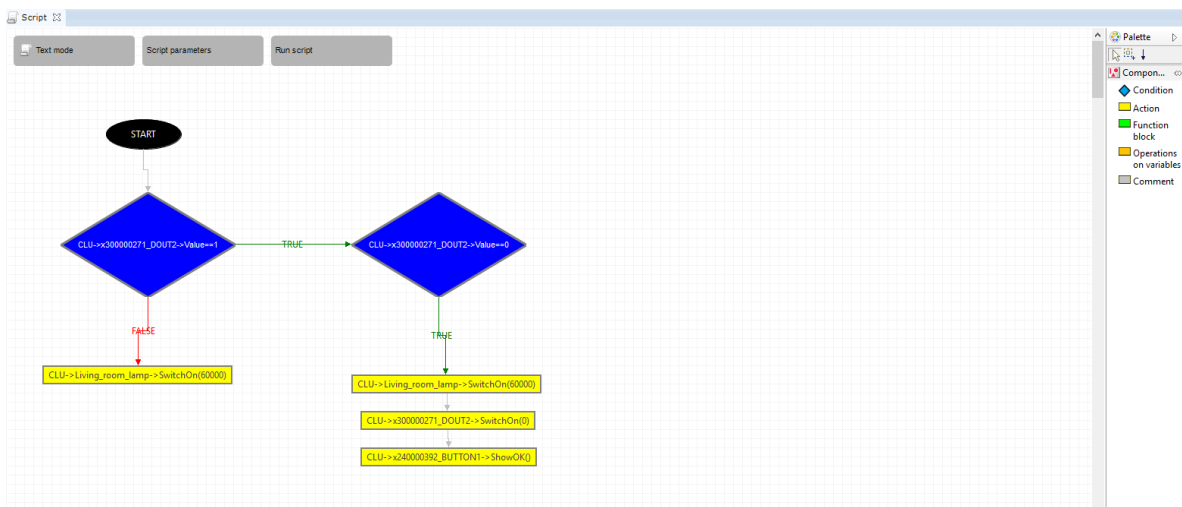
Script

Text mode

Script parameters

Run script

START

CLU->x300000271_DOUT2->Value==1

TRUE

CLU->x300000271_DOUT2->Value==0

FALSE

TRUE

CLU->Living_room_lamp->SwitchOn(60000)

CLU->Living_room_lamp->SwitchOn(60000)

CLU->x300000271_DOUT2->SwitchOn(0)

CLU->x240000392_BUTTON1->ShowOK()

Palette

Compon...

Condition

Action

Function block

Operations on variables

Comment